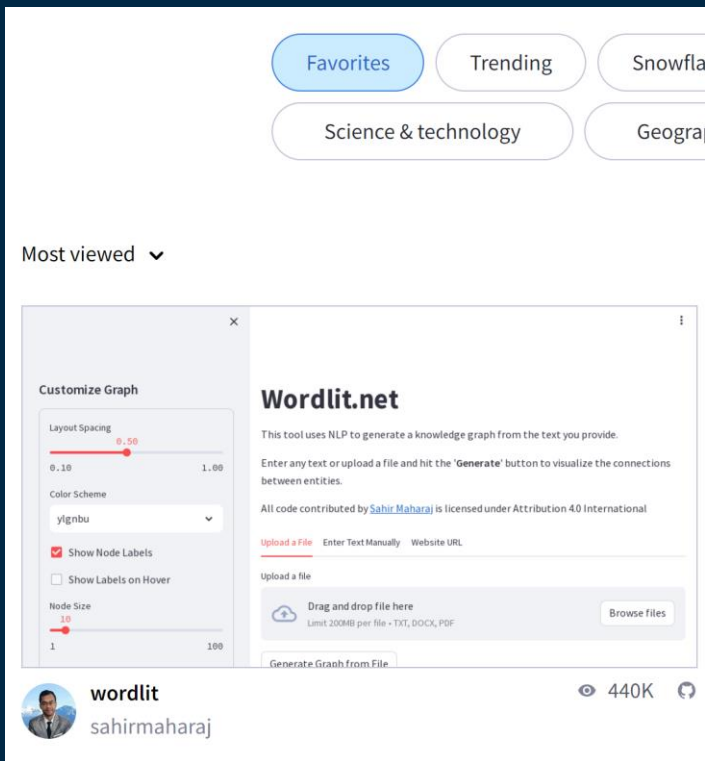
Favorites Trending Snowfla

Science & technology Geogra

Most viewed

×

Customize Graph

Layout Spacing
0.50
0.10 1.00

Color Scheme
ylgnbu

Show Node Labels

Show Labels on Hover

Node Size
10
1 100

Wordlit.net

This tool uses NLP to generate a knowledge graph from the text you provide.

Enter any text or upload a file and hit the 'Generate' button to visualize the connections between entities.

All code contributed by Sahir Maharaj is licensed under Attribution 4.0 International

Upload a File Enter Text Manually Website URL

Upload a file

Drag and drop file here
Limit 200MB per file • TXT, DOCX, PDF

Browse files

Generate Graph from File

wordlit
sahirmaharaj

440K